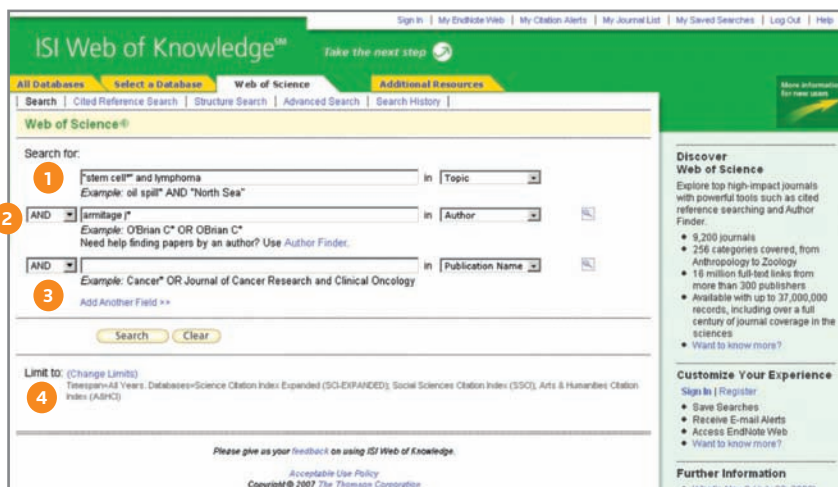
Sign In | My EndNote Web | My Citation Alerts | My Journal List | My Saved Searches | Log Out | Help

ISI Web of Knowledge℠ Take the next step

All Databases | Select a Database | Web of Science | Additional Resources

Search | Cited Reference Search | Structure Search | Advanced Search | Search History |

Web of Science®

Search for:

1

"stem cell*" and lymphoma in Topic
Example: oil spill* AND "North Sea"

2

AND armitage j* in Author
Example: O'Brian C* OR OBrian C*
Need help finding papers by an author? Use Author Finder.

AND in Publication Name
Example: Cancer* OR Journal of Cancer Research and Clinical Oncology

3

Add Another Field >>

Search Clear

Limit to: (Change Limits)

4

Timespan=All Years. Databases=Science Citation Index Expanded (SCI-EXPANDED); Social Sciences Citation Index (SSCI); Arts & Humanities Citation Index (A&HCI)

Please give us your feedback on using ISI Web of Knowledge.

Acceptable Use Policy
Copyright © 2007 The Thomson Corporation

More information for new users

Discover Web of Science

Explore top high-impact journals with powerful tools such as cited reference searching and Author Finder.

• 9,200 journals
• 256 categories covered, from Anthropology to Zoology
• 16 million full-text links from more than 300 publishers
• Available with up to 37,000,000 records, including over a full century of journal coverage in the sciences
• Want to know more?

Customize Your Experience

Sign In | Register

• Save Searches
• Receive E-mail Alerts
• Access EndNote Web
• Want to know more?

Further Information